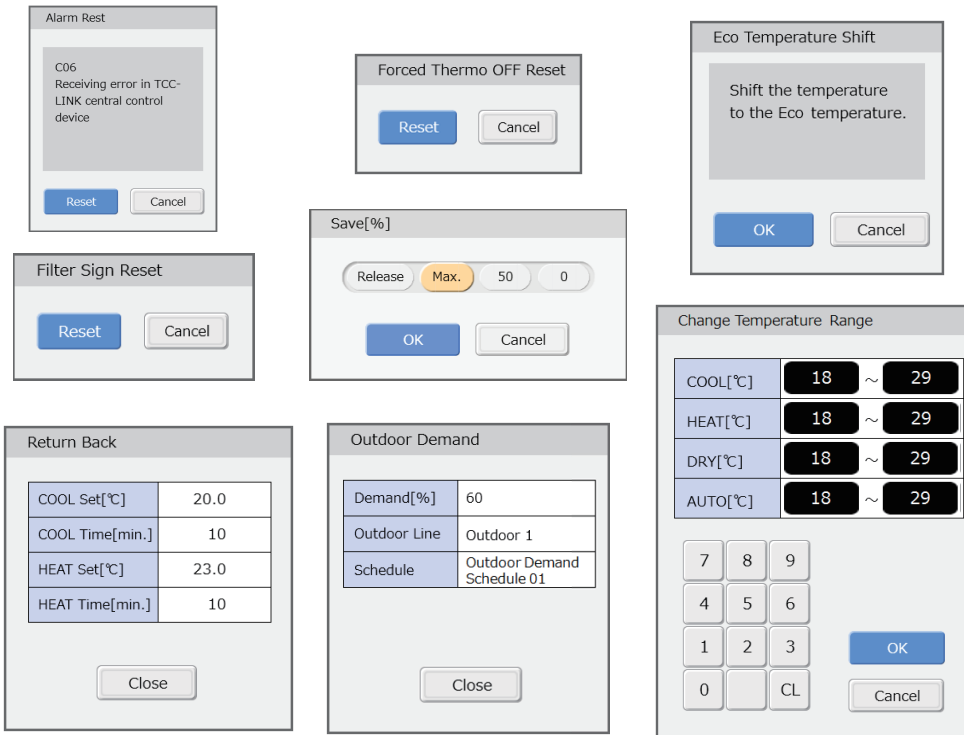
Alarm Rest

C06
Receiving error in TCC-LINK central control device

Reset Cancel

Forced Thermo OFF Reset

Reset Cancel

Eco Temperature Shift

Shift the temperature to the Eco temperature.

OK Cancel

Save[%]

Release Max. 50 0

OK Cancel

Filter Sign Reset

Reset Cancel

Change Temperature Range

| | | | |
|---|---|---|---|
| COOL[℃] | 18 | ~ | 29 |
| HEAT[℃] | 18 | ~ | 29 |
| DRY[℃] | 18 | ~ | 29 |
| AUTO[℃] | 18 | ~ | 29 |

7 8 9
4 5 6
1 2 3
0 CL

OK
Cancel

Return Back

| | |
|---|---|
| COOL Set[℃] | 20.0 |
| COOL Time[min.] | 10 |
| HEAT Set[℃] | 23.0 |
| HEAT Time[min.] | 10 |

Close

Outdoor Demand

| | |
|---|---|
| Demand[%] | 60 |
| Outdoor Line | Outdoor 1 |
| Schedule | Outdoor Demand Schedule 01 |

Close